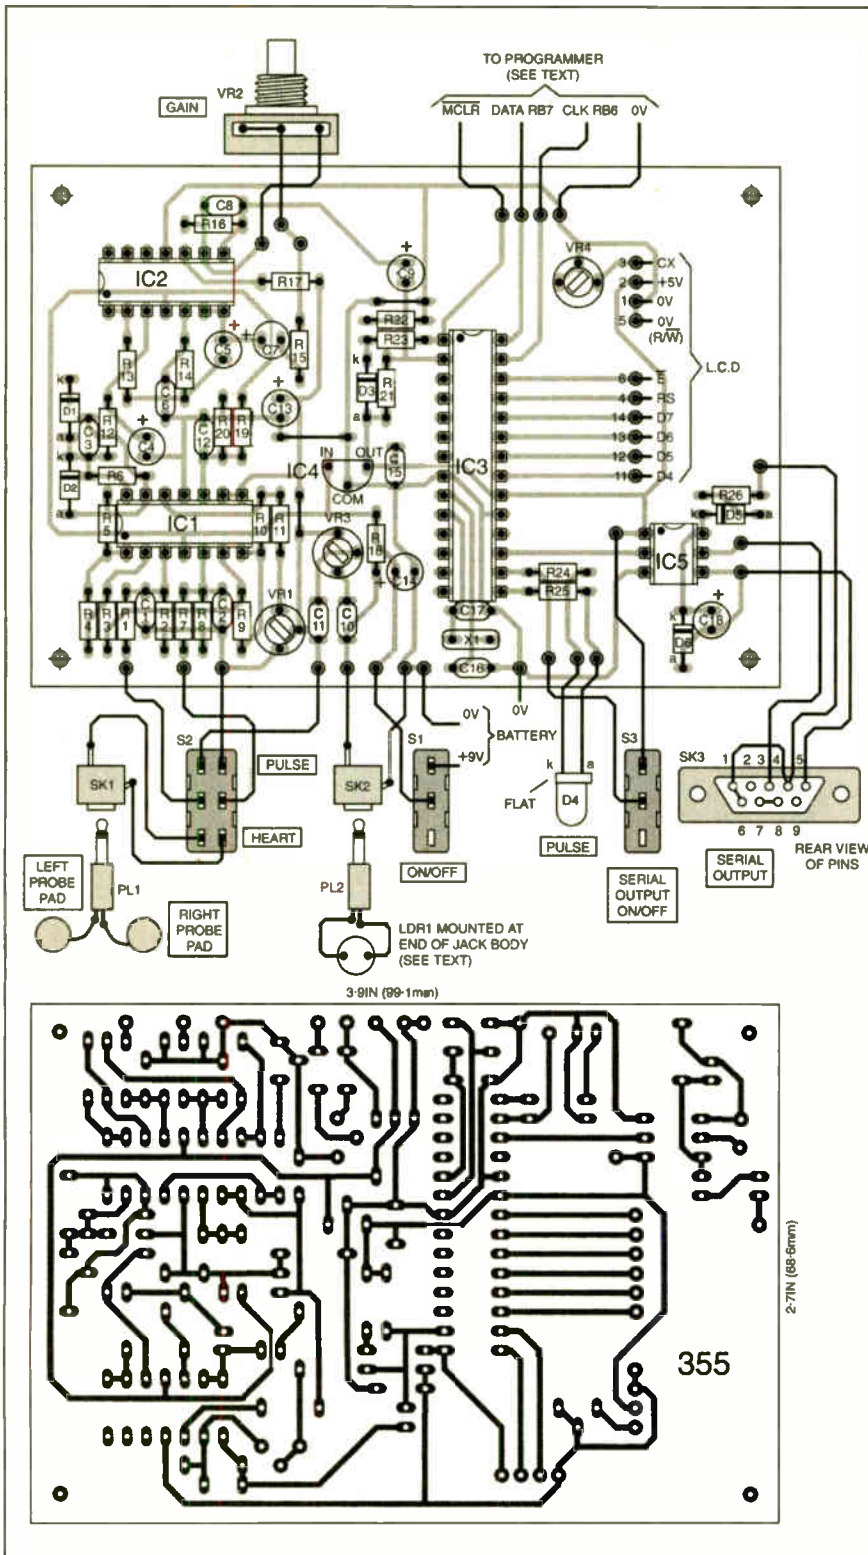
TO PROGRAMMER (SEE TEXT)

$\overline{MCLR}$ DATA RB7 CLK RB6 0V

GAIN

VR2

C8

R16

IC2

R17

C9

VR4

3 CX

2 +5V

1 0V

5 0V ($R/\overline{W}$)

L.C.D

R22

R23

R13

R14

C5

C7

R15

k

D3

R21

a

6 E

4 RS

14 D7

13 D6

12 D5

11 D4

D1

C3

R12

C4

C12

R20

R19

C13

D2

R6

IN OUT

IC4

COM

C15

IC3

R26

D5

R5

IC1

R10

R11

VR3

R18

C14

IC5

R24

R25

R4

R3

R1

C1

R2

R7

R8

C2

R9

VR1

C11

C10

C17

X1

C16

D6

C18

0V

BATTERY

+9V

0V

S2

PULSE

SK2

S1

S3

SK3

1 2 3 4 5

6 7 8 9

SK1

HEART

k a

FLAT

D4

PULSE

ON/OFF

SERIAL OUTPUT

REAR VIEW OF PINS

SERIAL OUTPUT ON/OFF

LEFT PROBE PAD

PL1

RIGHT PROBE PAD

PL2

LDR1 MOUNTED AT END OF JACK BODY (SEE TEXT)

3·9IN (99·1mm)

2·7IN (68·6mm)

355